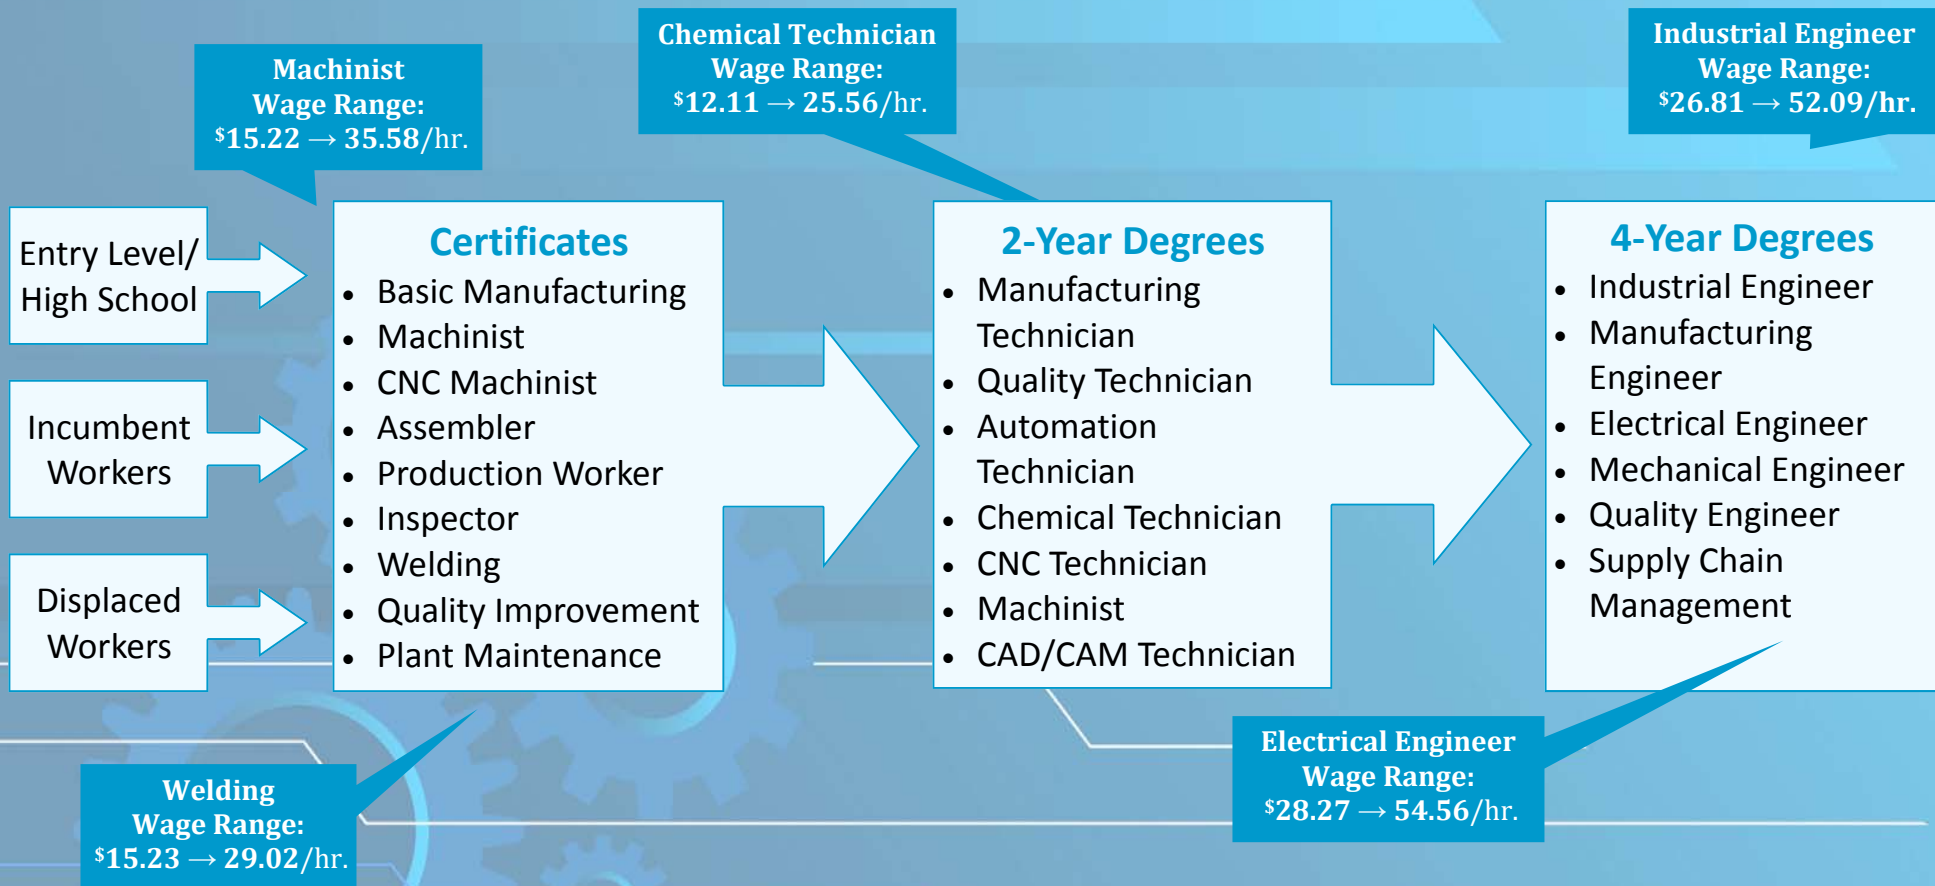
Machinist
Wage Range:
$^{\$}15.22 \rightarrow 35.58$/hr.

Chemical Technician
Wage Range:
$^{\$}12.11 \rightarrow 25.56$/hr.

Industrial Engineer
Wage Range:
$^{\$}26.81 \rightarrow 52.09$/hr.

Entry Level/
High School

Incumbent
Workers

Displaced
Workers

Certificates
- Basic Manufacturing
- Machinist
- CNC Machinist
- Assembler
- Production Worker
- Inspector
- Welding
- Quality Improvement
- Plant Maintenance

2-Year Degrees
- Manufacturing Technician
- Quality Technician
- Automation Technician
- Chemical Technician
- CNC Technician
- Machinist
- CAD/CAM Technician

4-Year Degrees
- Industrial Engineer
- Manufacturing Engineer
- Electrical Engineer
- Mechanical Engineer
- Quality Engineer
- Supply Chain Management

Welding
Wage Range:
$^{\$}15.23 \rightarrow 29.02$/hr.

Electrical Engineer
Wage Range:
$^{\$}28.27 \rightarrow 54.56$/hr.